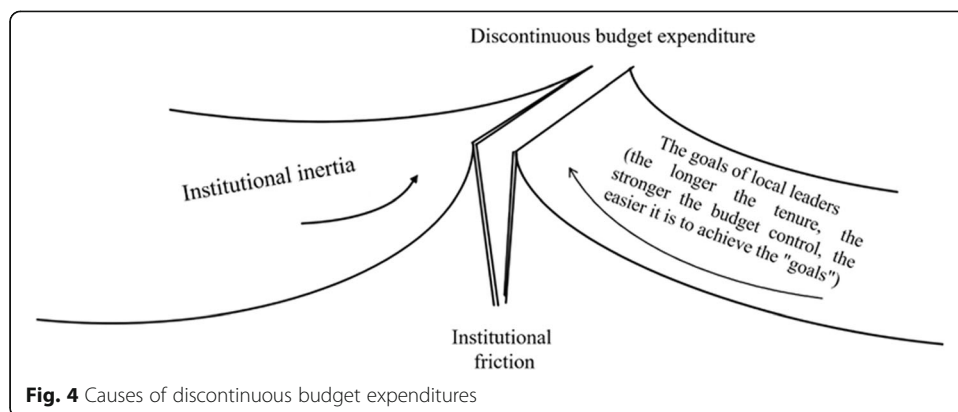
Discontinuous budget expenditure

Institutional inertia

The goals of local leaders (the longer the tenure, the stronger the budget control, the easier it is to achieve the "goals")

Institutional friction

**Fig. 4** Causes of discontinuous budget expenditures